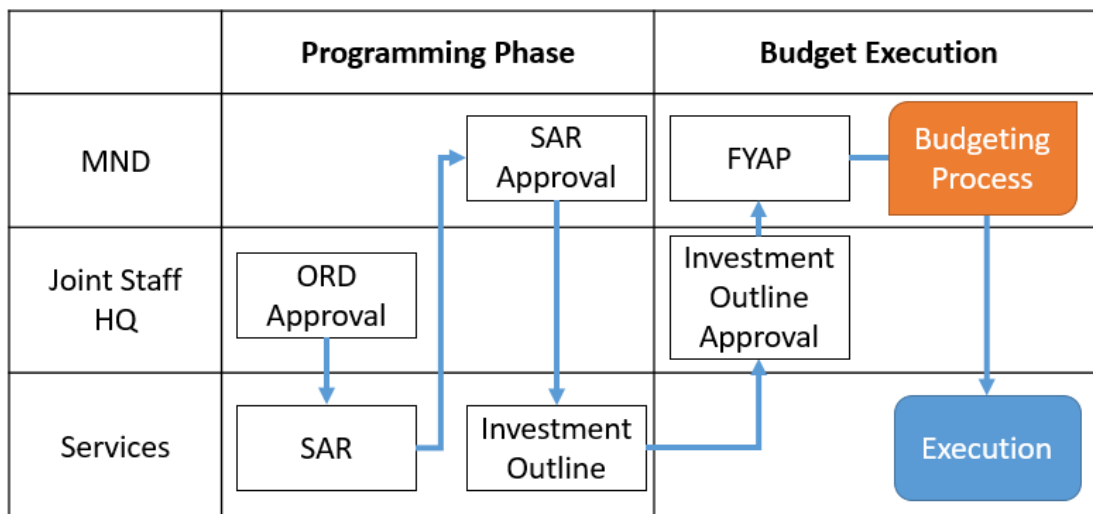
| | Programming Phase | Budget Execution |
|---|---|---|
| MND | SAR Approval | FYAP; Budgeting Process |
| Joint Staff HQ | ORD Approval | Investment Outline Approval |
| Services | SAR; Investment Outline | Execution |